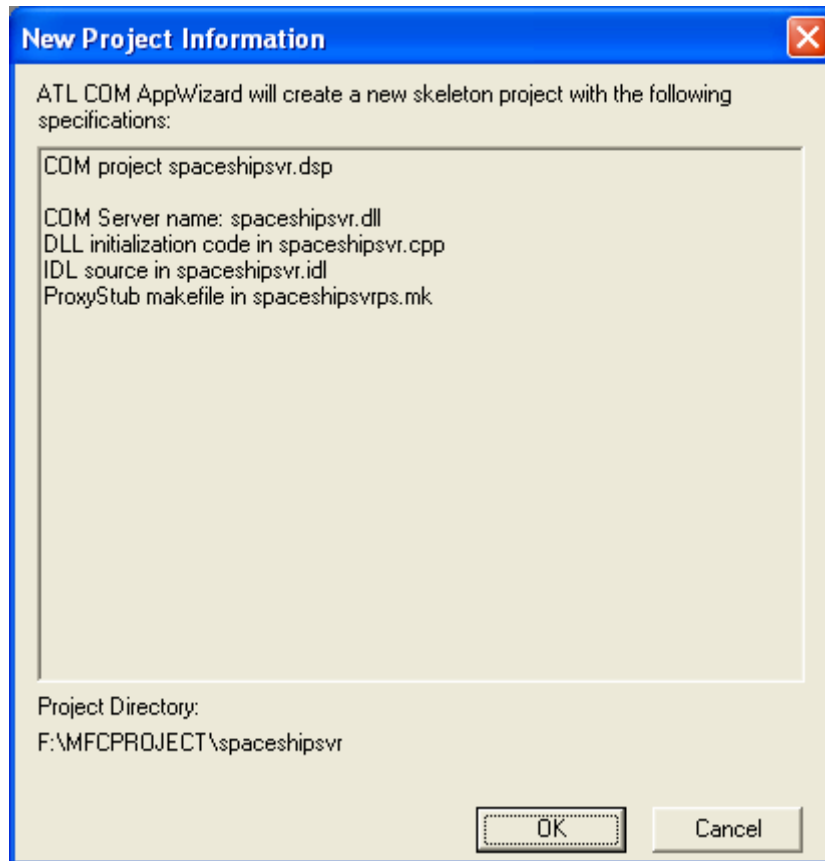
New Project Information

ATL COM AppWizard will create a new skeleton project with the following specifications:

COM project spaceshipsvr.dsp

COM Server name: spaceshipsvr.dll
DLL initialization code in spaceshipsvr.cpp
IDL source in spaceshipsvr.idl
ProxyStub makefile in spaceshipsvrps.mk

Project Directory:
F:\MFCPROJECT\spaceshipsvr

OK

Cancel